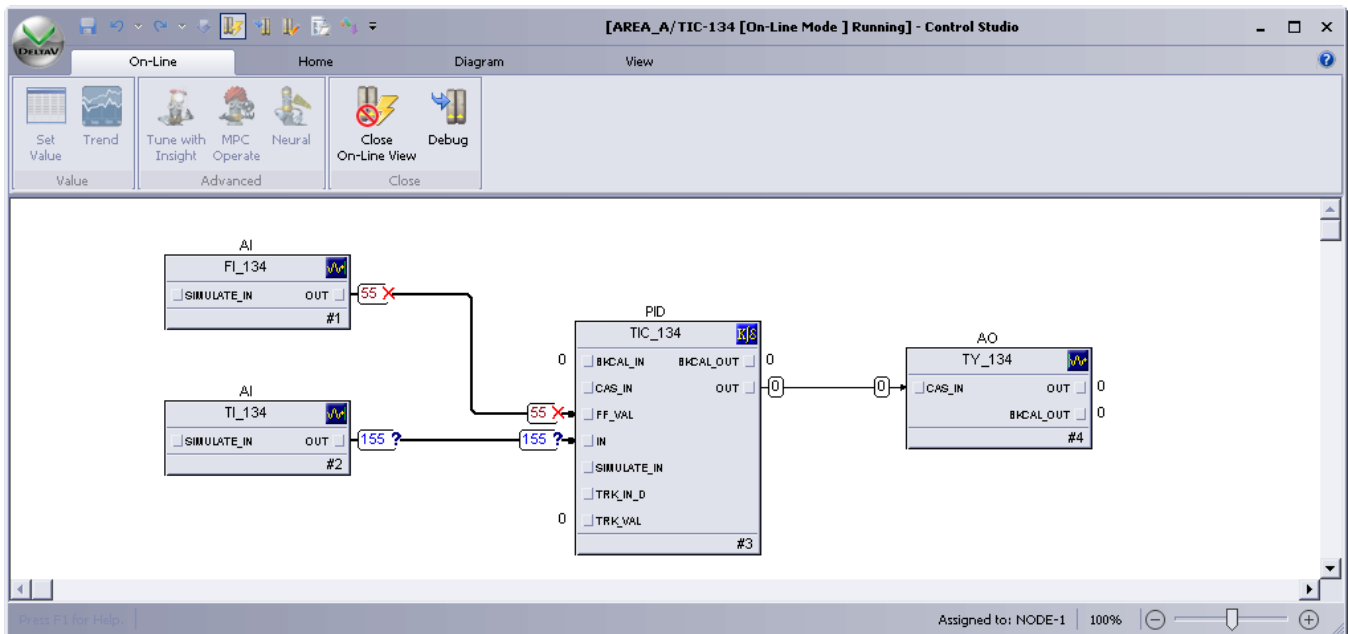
DeltaV

[AREA_A/TIC-134 [On-Line Mode ] Running] - Control Studio

On-Line Home Diagram View

Set Value Trend
Value

Tune with Insight MPC Operate Neural
Advanced

Close On-Line View Debug
Close

AI
FI_134
SIMULATE_IN OUT
#1
55

AI
TI_134
SIMULATE_IN OUT
#2
155 ?

PID
TIC_134
0 BKCAL_IN BKCAL_OUT 0
CAS_IN OUT
55 FF_VAL
155 ? IN
SIMULATE_IN
TRK_IN_D
0 TRK_VAL
#3

0
0

AO
TY_134
CAS_IN OUT 0
BKCAL_OUT 0
#4

Press F1 for Help.
Assigned to: NODE-1 100%